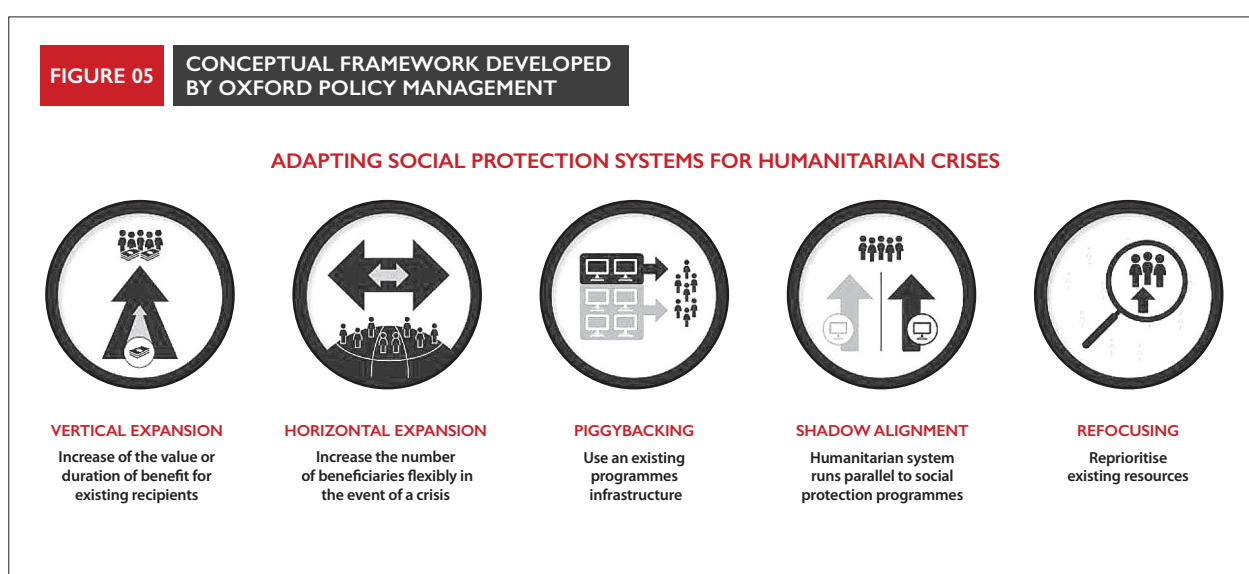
FIGURE 05

CONCEPTUAL FRAMEWORK DEVELOPED BY OXFORD POLICY MANAGEMENT

ADAPTING SOCIAL PROTECTION SYSTEMS FOR HUMANITARIAN CRISES

VERTICAL EXPANSION
Increase of the value or duration of benefit for existing recipients

HORIZONTAL EXPANSION
Increase the number of beneficiaries flexibly in the event of a crisis

PIGGYBACKING
Use an existing programmes infrastructure

SHADOW ALIGNMENT
Humanitarian system runs parallel to social protection programmes

REFOCUSING
Reprioritise existing resources